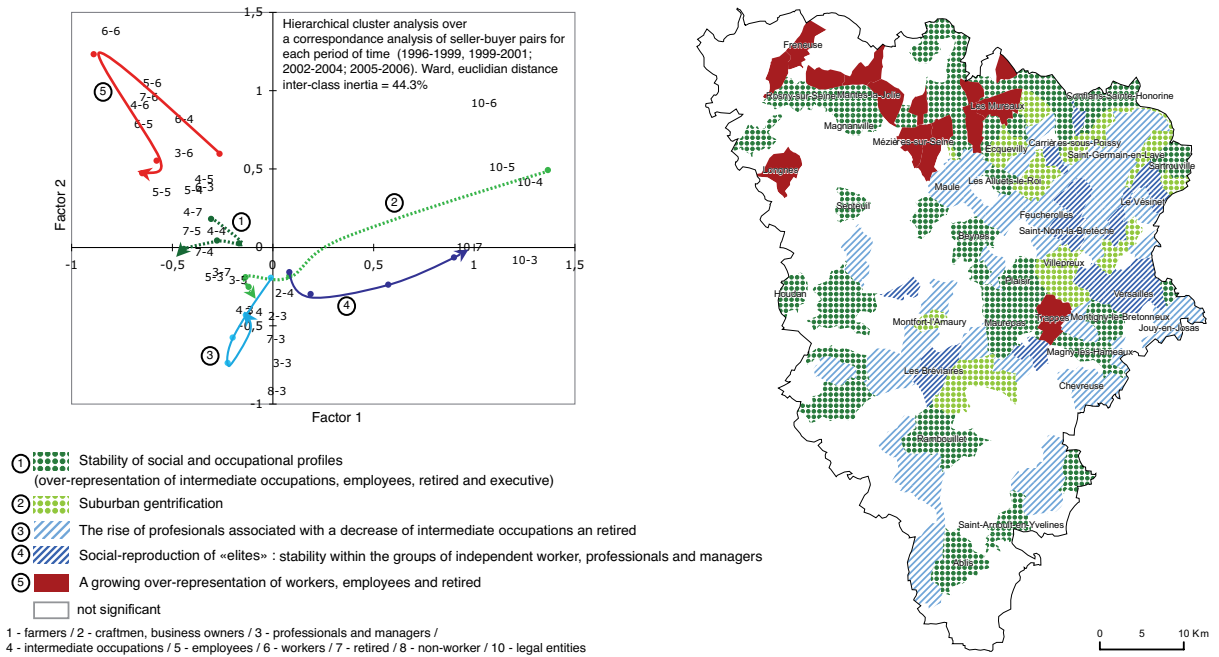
Hierarchical cluster analysis over a correspondance analysis of seller-buyer pairs for each period of time (1996-1999, 1999-2001; 2002-2004; 2005-2006). Ward, euclidian distance inter-class inertia = 44.3%

1,5
1
0,5
0
-0,5
-1
-1
-0,5
0
0,5
1
1,5

Factor 2
Factor 1

6-6
5-6
7-6
4-6
6-5
6-4
3-6
5-5
4-5
5-4
4-3
4-7
7-5
4-4
7-4
5-3
3-7
3-5
2-4
4-3
5-4
2-3
7-3
3-3
8-3
10-6
10-5
10-4
10-7
10-3

1
2
3
4
5

Freneuse
Rosny-sur-Seine
Mantes-la-Jolie
Les Mureaux
Conflans-Sainte-Honorine
Magnanville
Mézières-sur-Seine
Ecquevilly
Carrières-sous-Poissy
Saint-Germain-en-Laye
Sartrouville
Longnes
Les Alluets-le-Roi
Maule
Feucherolles
Le Vésinet
Septeuil
Saint-Nom-la-Bretèche
Beynes
Villepreux
Houdan
Plaisir
Versailles
Montfort-l'Amaury
Maurepas
Trappes
Montigny-le-Bretonneux
Jouy-en-Josas
Magny-les-Hameaux
Les Bréviaires
Chevreuse
Rambouillet
Saint-Arnoult-en-Yvelines
Ablis

0 5 10 Km

1 Stability of social and occupational profiles (over-representation of intermediate occupations, employees, retired and executive)
2 Suburban gentrification
3 The rise of profesionals associated with a decrease of intermediate occupations an retired
4 Social-reproduction of «elites» : stability within the groups of independent worker, professionals and managers
5 A growing over-representation of workers, employees and retired
not significant

1 - farmers / 2 - craftmen, business owners / 3 - professionals and managers /
4 - intermediate occupations / 5 - employees / 6 - workers / 7 - retired / 8 - non-worker / 10 - legal entities